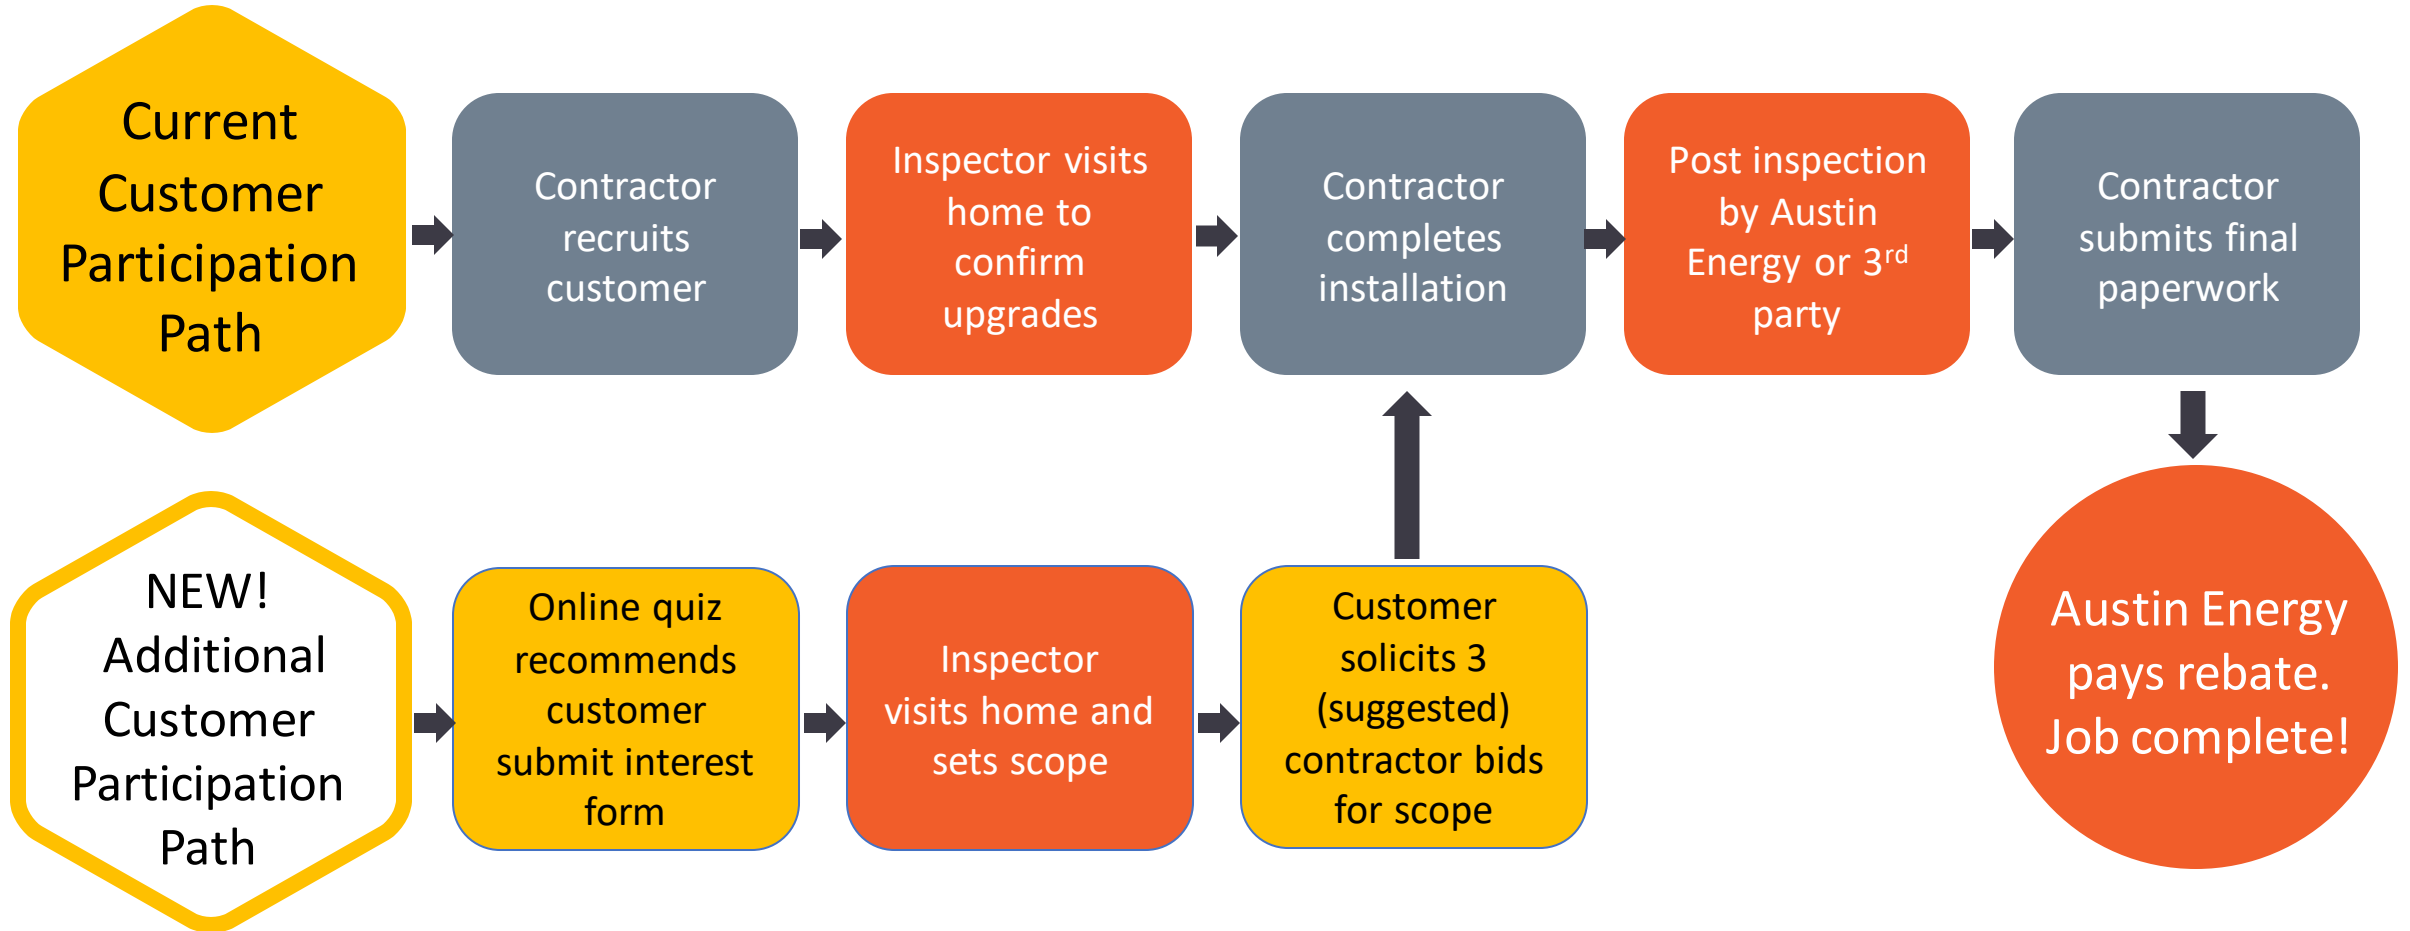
Current Customer Participation Path

Contractor recruits customer

Inspector visits home to confirm upgrades

Contractor completes installation

Post inspection by Austin Energy or 3$^{rd}$ party

Contractor submits final paperwork

NEW! Additional Customer Participation Path

Online quiz recommends customer submit interest form

Inspector visits home and sets scope

Customer solicits 3 (suggested) contractor bids for scope

Austin Energy pays rebate. Job complete!